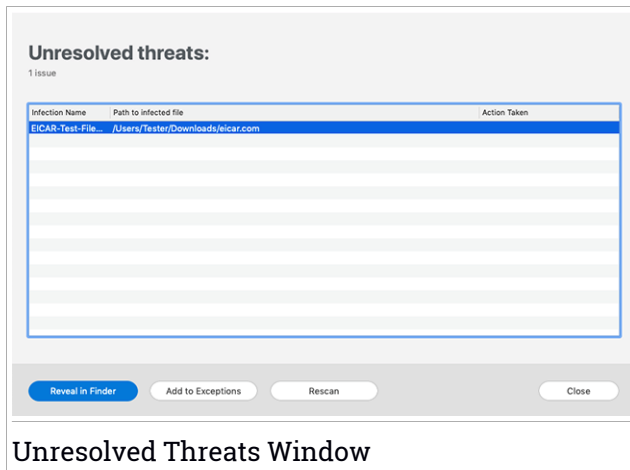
Unresolved threats:
1 issue

| Infection Name | Path to infected file | Action Taken |
|---|---|---|
| EICAR-Test-File... | /Users/Tester/Downloads/eicar.com | |

Reveal in Finder
Add to Exceptions
Rescan
Close

Unresolved Threats Window